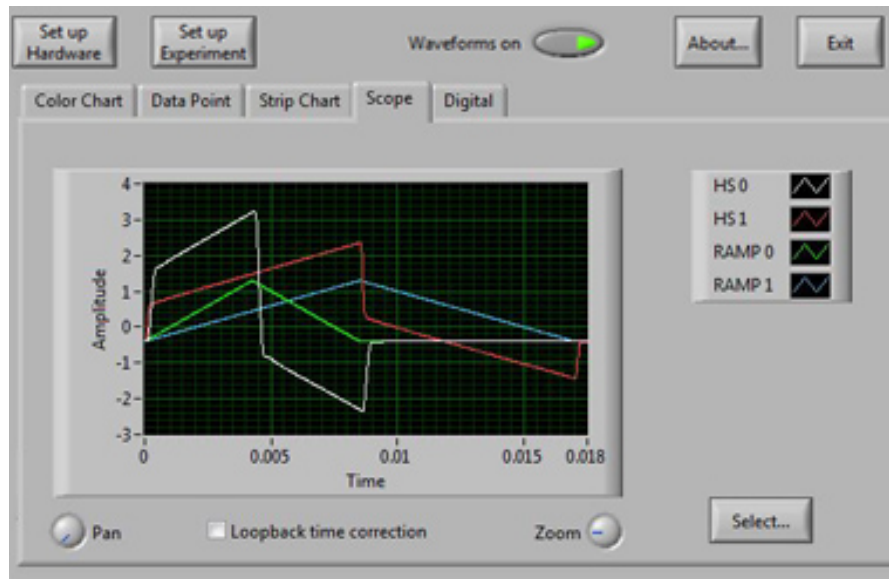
Set up Hardware

Set up Experiment

Waveforms on

About...

Exit

Color Chart | Data Point | Strip Chart | Scope | Digital

4
3
2
1
0
-1
-2
-3

Amplitude

0
0.005
0.01
0.015
0.018

Time

HS 0
HS 1
RAMP 0
RAMP 1

Pan

Loopback time correction

Zoom

Select...